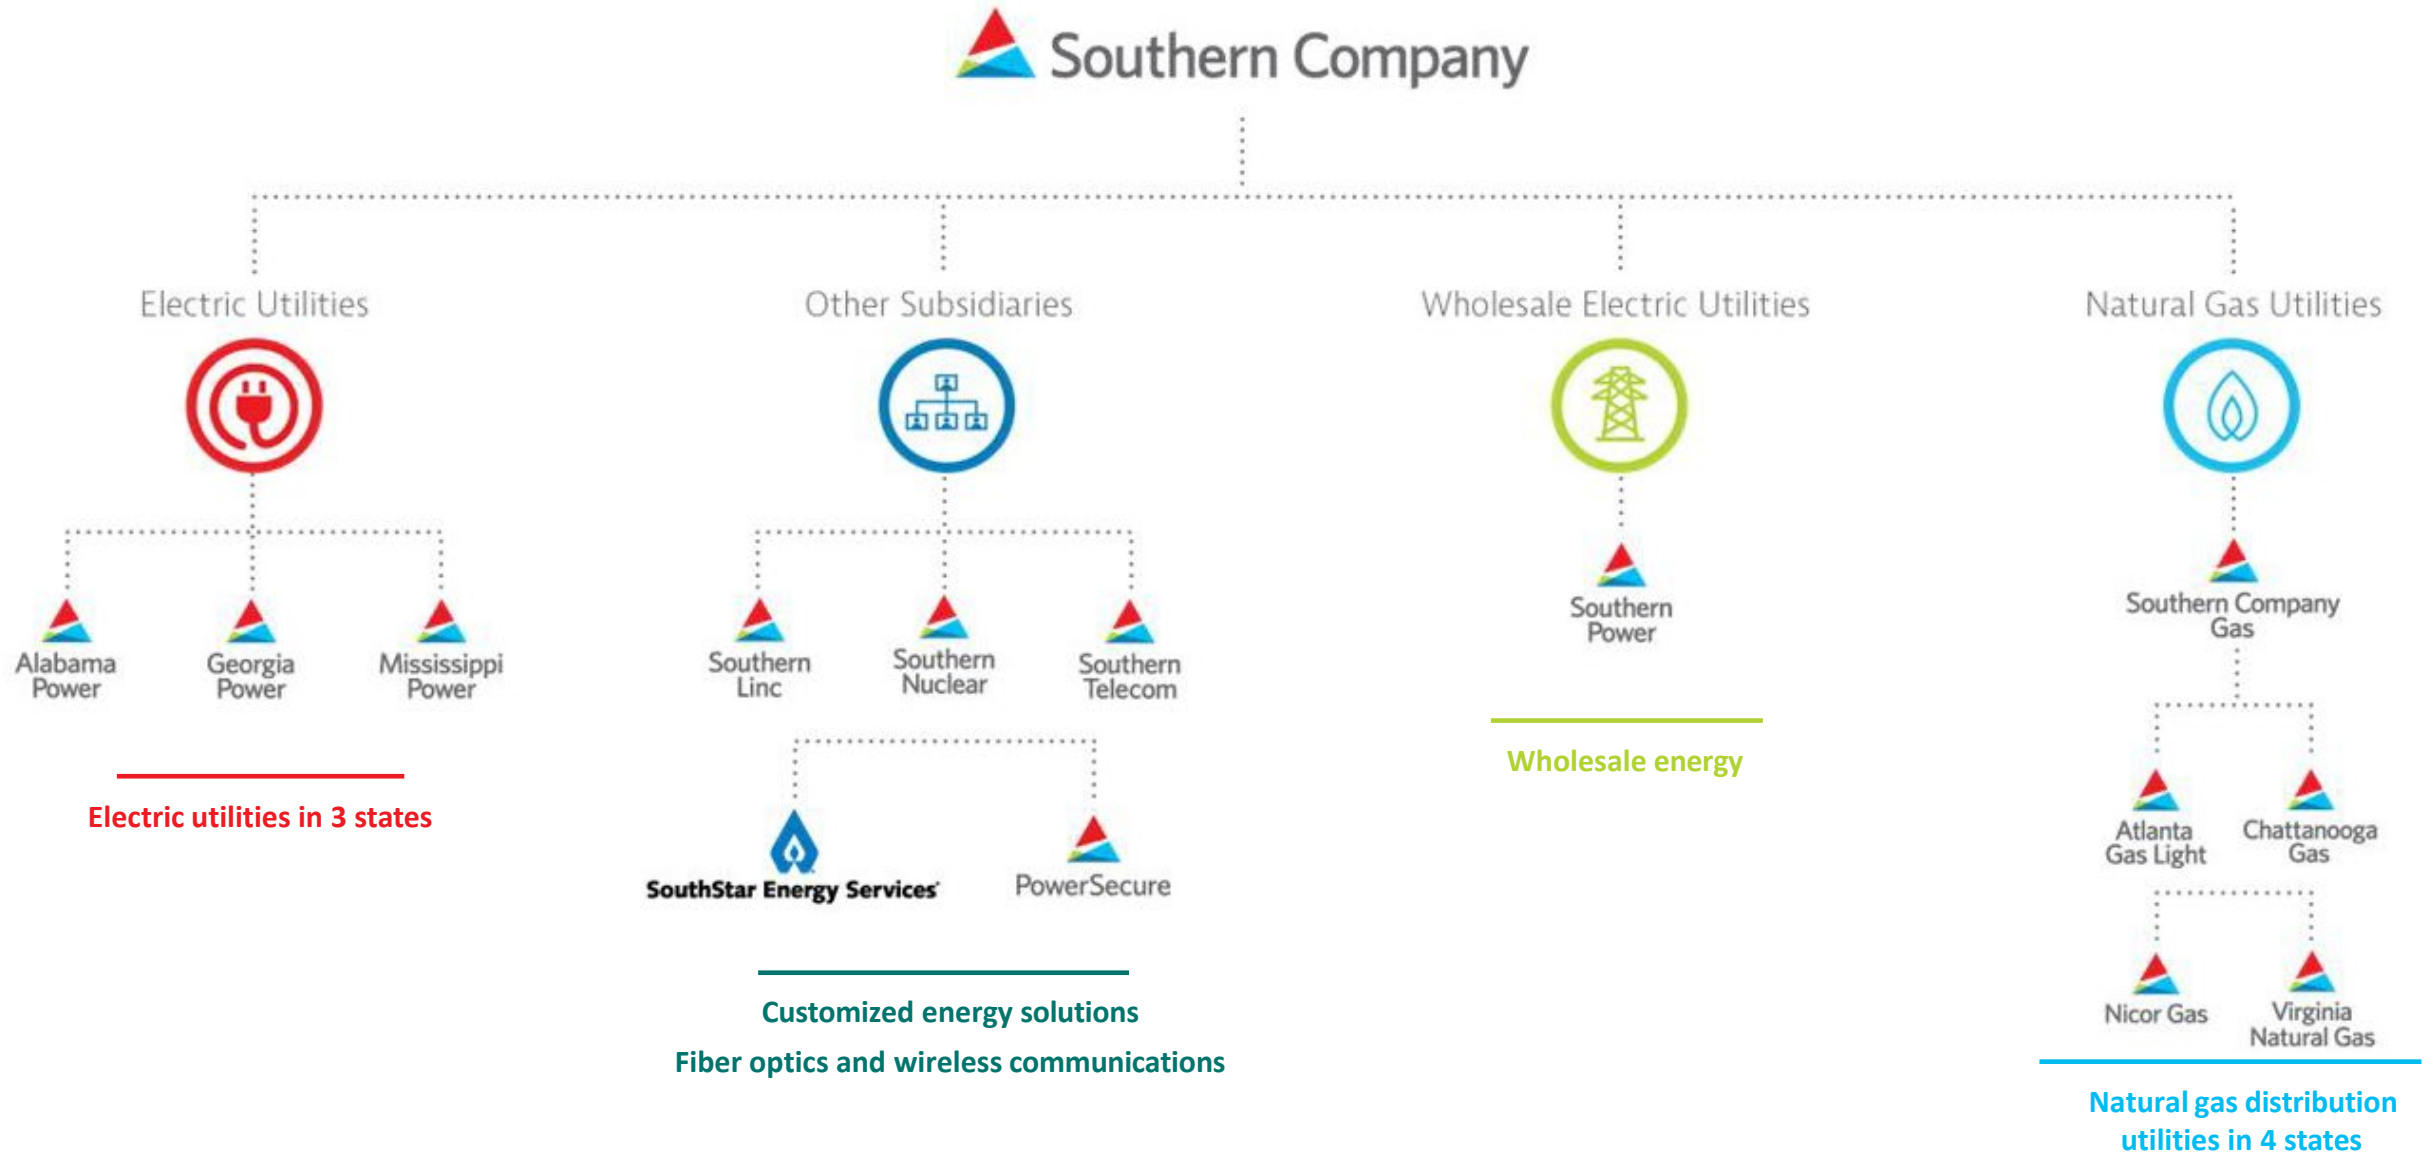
Southern Company

Electric Utilities

Alabama Power

Georgia Power

Mississippi Power

Electric utilities in 3 states

Other Subsidiaries

Southern Linc

Southern Nuclear

Southern Telecom

SouthStar Energy Services

PowerSecure

Customized energy solutions

Fiber optics and wireless communications

Wholesale Electric Utilities

Southern Power

Wholesale energy

Natural Gas Utilities

Southern Company Gas

Atlanta Gas Light

Chattanooga Gas

Nicor Gas

Virginia Natural Gas

Natural gas distribution utilities in 4 states